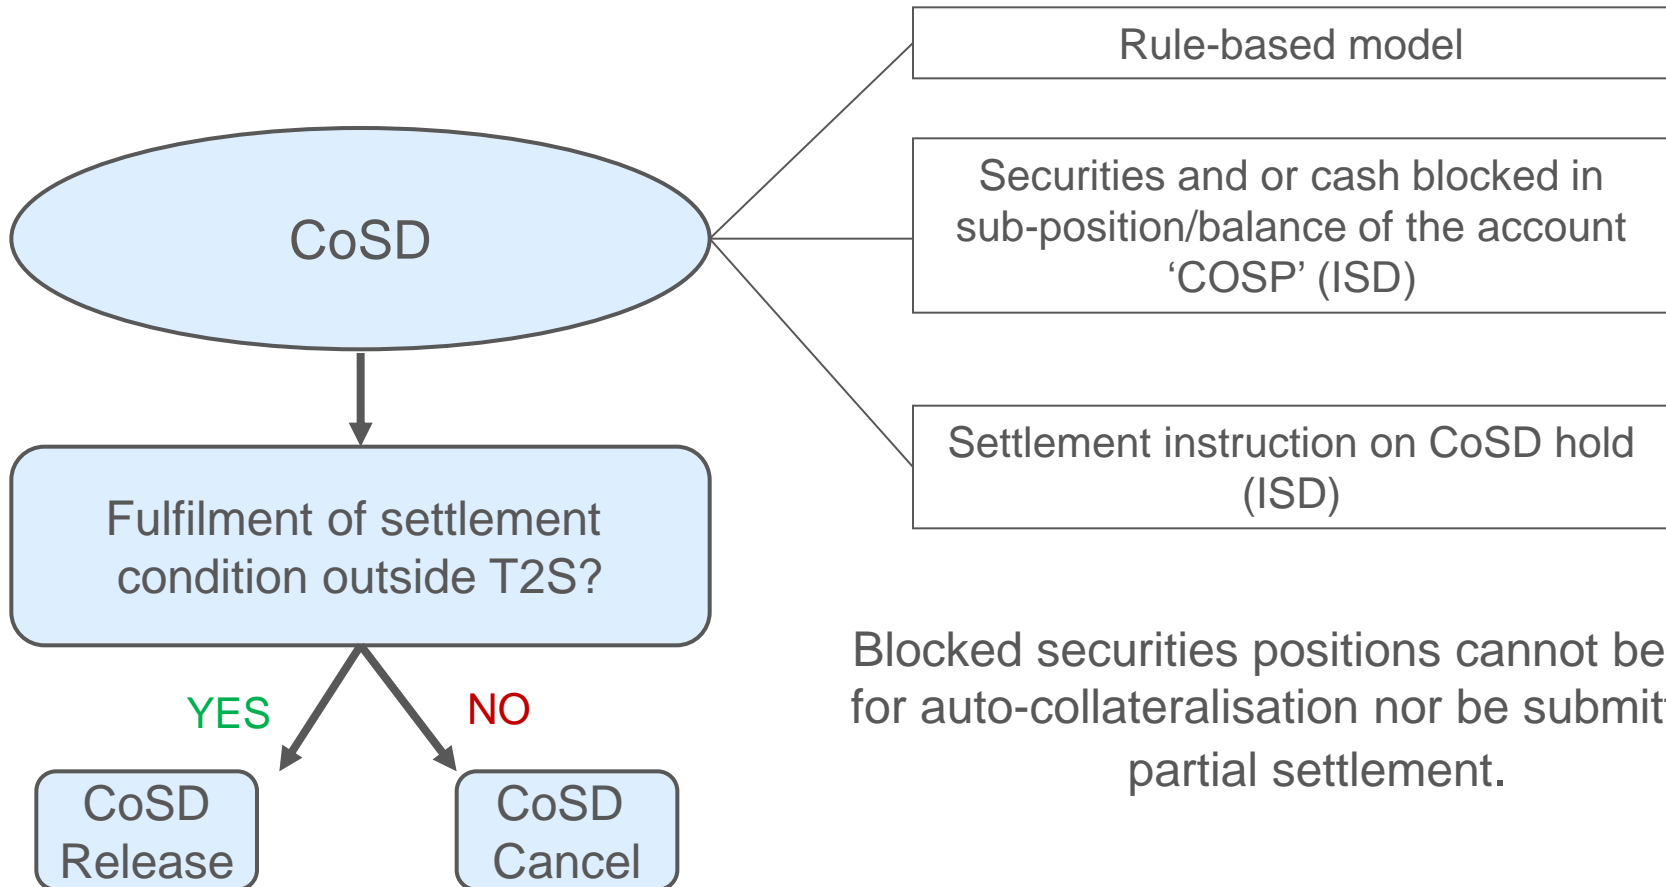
CoSD

Rule-based model

Securities and or cash blocked in sub-position/balance of the account ‘COSP’ (ISD)

Settlement instruction on CoSD hold (ISD)

Fulfilment of settlement condition outside T2S?

YES

NO

CoSD Release

CoSD Cancel

Blocked securities positions cannot be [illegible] for auto-collateralisation nor be submit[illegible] partial settlement.